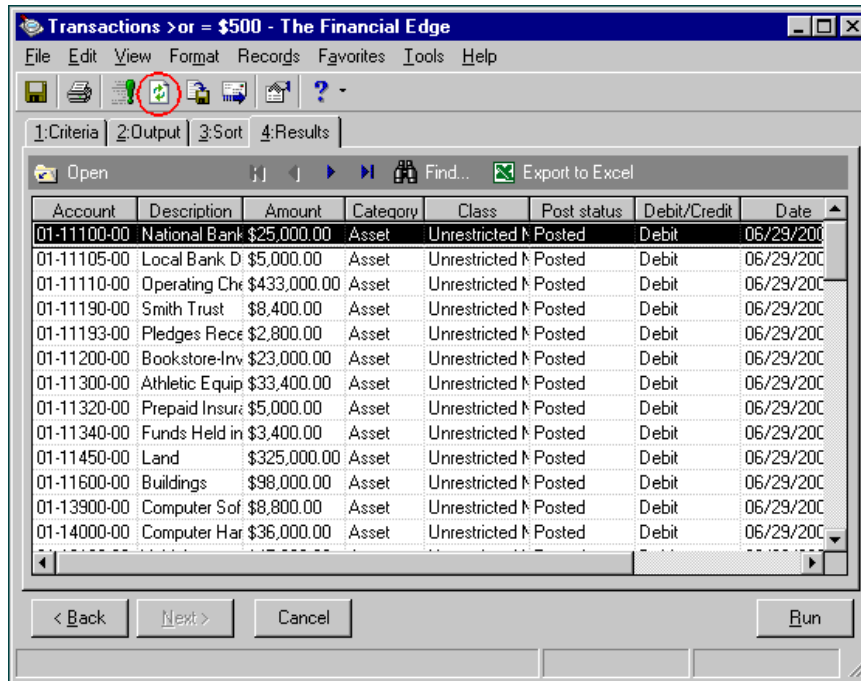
Transactions >or = $500 - The Financial Edge

File Edit View Format Records Favorites Tools Help

1:Criteria 2:Output 3:Sort 4:Results

Open Find... Export to Excel

| Account | Description | Amount | Category | Class | Post status | Debit/Credit | Date |
|---|---|---|---|---|---|---|---|
| 01-11100-00 | National Bank | $25,000.00 | Asset | Unrestricted N | Posted | Debit | 06/29/200 |
| 01-11105-00 | Local Bank D | $5,000.00 | Asset | Unrestricted N | Posted | Debit | 06/29/200 |
| 01-11110-00 | Operating Che | $433,000.00 | Asset | Unrestricted N | Posted | Debit | 06/29/200 |
| 01-11190-00 | Smith Trust | $8,400.00 | Asset | Unrestricted N | Posted | Debit | 06/29/200 |
| 01-11193-00 | Pledges Rece | $2,800.00 | Asset | Unrestricted N | Posted | Debit | 06/29/200 |
| 01-11200-00 | Bookstore-Inv | $23,000.00 | Asset | Unrestricted N | Posted | Debit | 06/29/200 |
| 01-11300-00 | Athletic Equip | $33,400.00 | Asset | Unrestricted N | Posted | Debit | 06/29/200 |
| 01-11320-00 | Prepaid Insura | $5,000.00 | Asset | Unrestricted N | Posted | Debit | 06/29/200 |
| 01-11340-00 | Funds Held in | $3,400.00 | Asset | Unrestricted N | Posted | Debit | 06/29/200 |
| 01-11450-00 | Land | $325,000.00 | Asset | Unrestricted N | Posted | Debit | 06/29/200 |
| 01-11600-00 | Buildings | $98,000.00 | Asset | Unrestricted N | Posted | Debit | 06/29/200 |
| 01-13900-00 | Computer Sof | $8,800.00 | Asset | Unrestricted N | Posted | Debit | 06/29/200 |
| 01-14000-00 | Computer Har | $36,000.00 | Asset | Unrestricted N | Posted | Debit | 06/29/200 |

< Back Next > Cancel Run